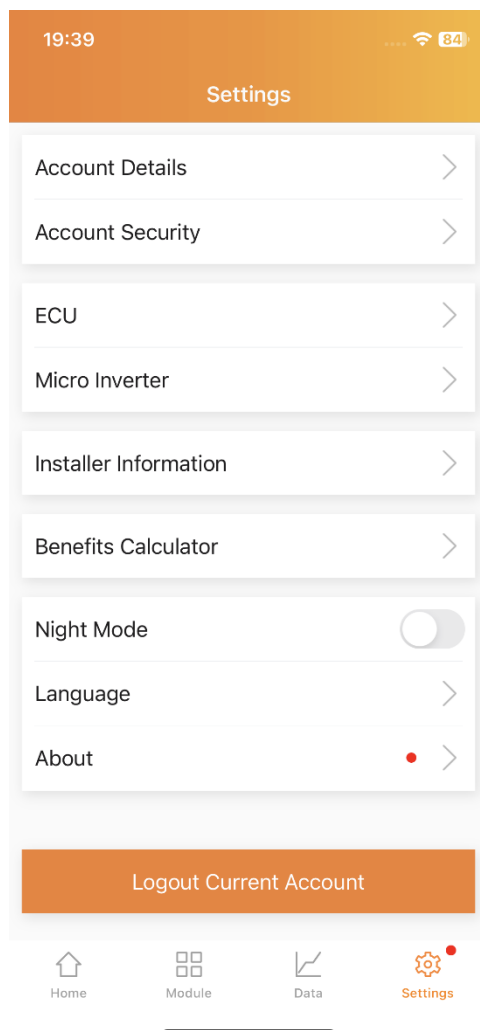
19:39

84

Settings

Account Details

Account Security

ECU

Micro Inverter

Installer Information

Benefits Calculator

Night Mode

Language

About

Logout Current Account

Home

Module

Data

Settings